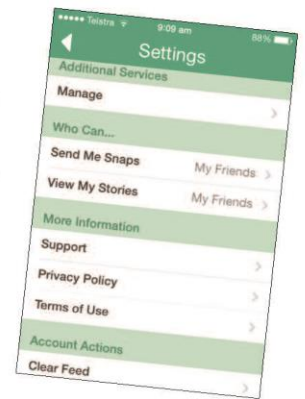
••••• Telstra 9:09 am 88%

Settings

Additional Services

Manage

Who Can...

Send Me Snaps My Friends

View My Stories My Friends

More Information

Support

Privacy Policy

Terms of Use

Account Actions

Clear Feed